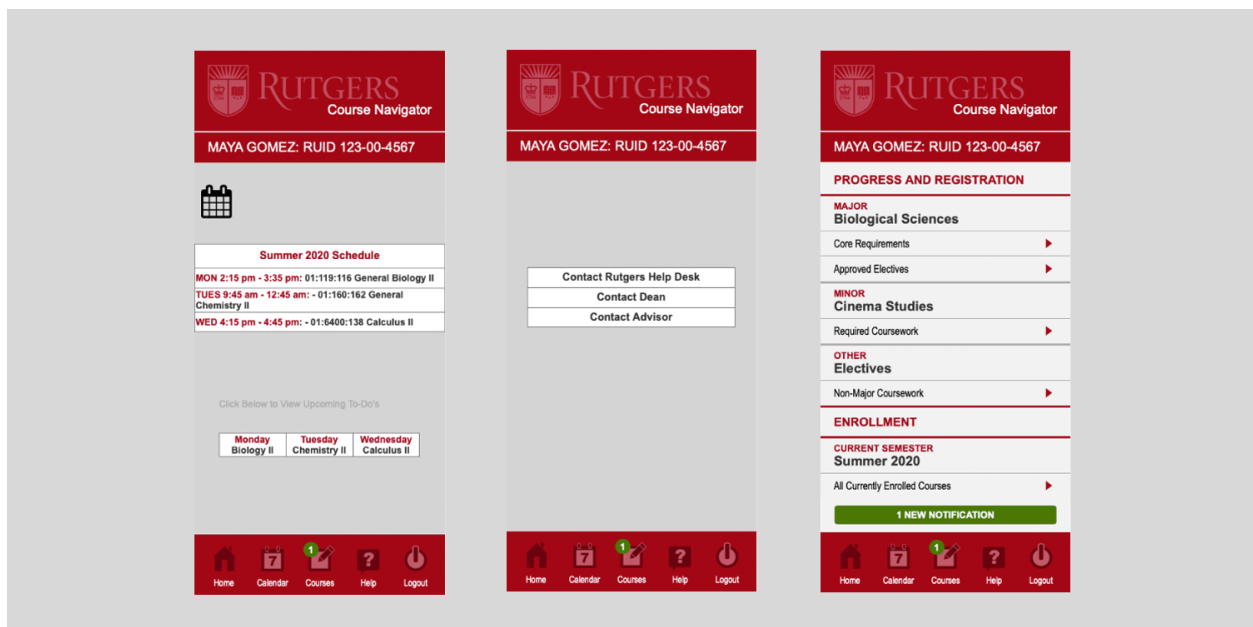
RUTGERS
Course Navigator

MAYA GOMEZ: RUID 123-00-4567

Summer 2020 Schedule

MON 2:15 pm - 3:35 pm: 01:119:116 General Biology II

TUES 9:45 am - 12:45 am: - 01:160:162 General Chemistry II

WED 4:15 pm - 4:45 pm: - 01:6400:138 Calculus II

Click Below to View Upcoming To-Do's

| Monday Biology II | Tuesday Chemistry II | Wednesday Calculus II |
|---|---|---|

7 1 ?
Home Calendar Courses Help Logout

RUTGERS
Course Navigator

MAYA GOMEZ: RUID 123-00-4567

Contact Rutgers Help Desk
Contact Dean
Contact Advisor

7 1 ?
Home Calendar Courses Help Logout

RUTGERS
Course Navigator

MAYA GOMEZ: RUID 123-00-4567

PROGRESS AND REGISTRATION

MAJOR
Biological Sciences

Core Requirements

Approved Electives

MINOR
Cinema Studies

Required Coursework

OTHER
Electives

Non-Major Coursework

ENROLLMENT

CURRENT SEMESTER
Summer 2020

All Currently Enrolled Courses

1 NEW NOTIFICATION

7 1 ?
Home Calendar Courses Help Logout